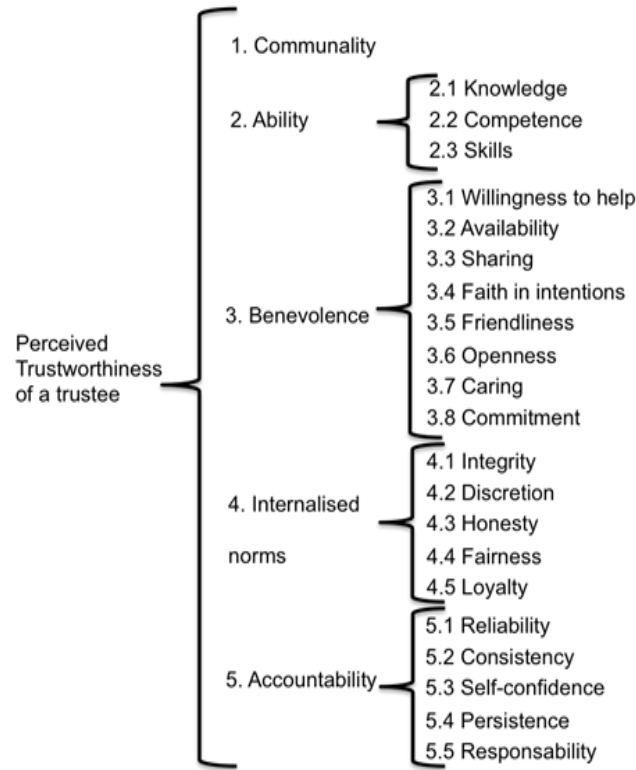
Perceived Trustworthiness of a trustee

1. Communality

2. Ability

2.1 Knowledge
2.2 Competence
2.3 Skills

3. Benevolence

3.1 Willingness to help
3.2 Availability
3.3 Sharing
3.4 Faith in intentions
3.5 Friendliness
3.6 Openness
3.7 Caring
3.8 Commitment

4. Internalised norms

4.1 Integrity
4.2 Discretion
4.3 Honesty
4.4 Fairness
4.5 Loyalty

5. Accountability

5.1 Reliability
5.2 Consistency
5.3 Self-confidence
5.4 Persistence
5.5 Responsability